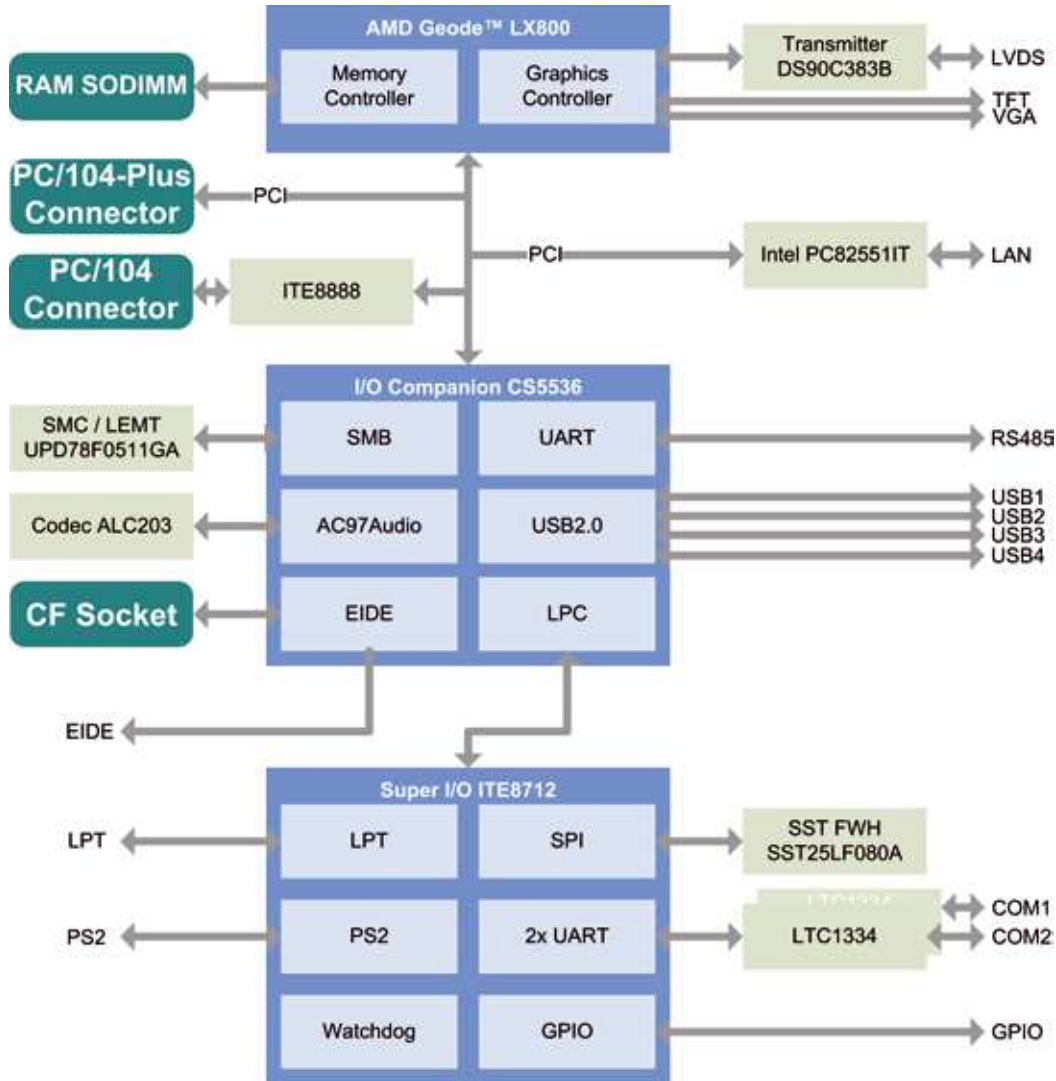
AMD Geode™ LX800

Memory Controller

Graphics Controller

RAM SODIMM

Transmitter DS90C383B

LVDS

TFT

VGA

PC/104-Plus Connector

PCI

PC/104 Connector

ITE8888

PCI

Intel PC82551IT

LAN

I/O Companion CS5536

SMC / LEMT UPD78F0511GA

SMB

UART

RS485

Codec ALC203

AC97Audio

USB2.0

USB1

USB2

USB3

USB4

CF Socket

EIDE

LPC

EIDE

Super I/O ITE8712

LPT

LPT

SPI

SST FWH SST25LF080A

PS2

PS2

2x UART

LTC1334

COM1

COM2

Watchdog

GPIO

GPIO